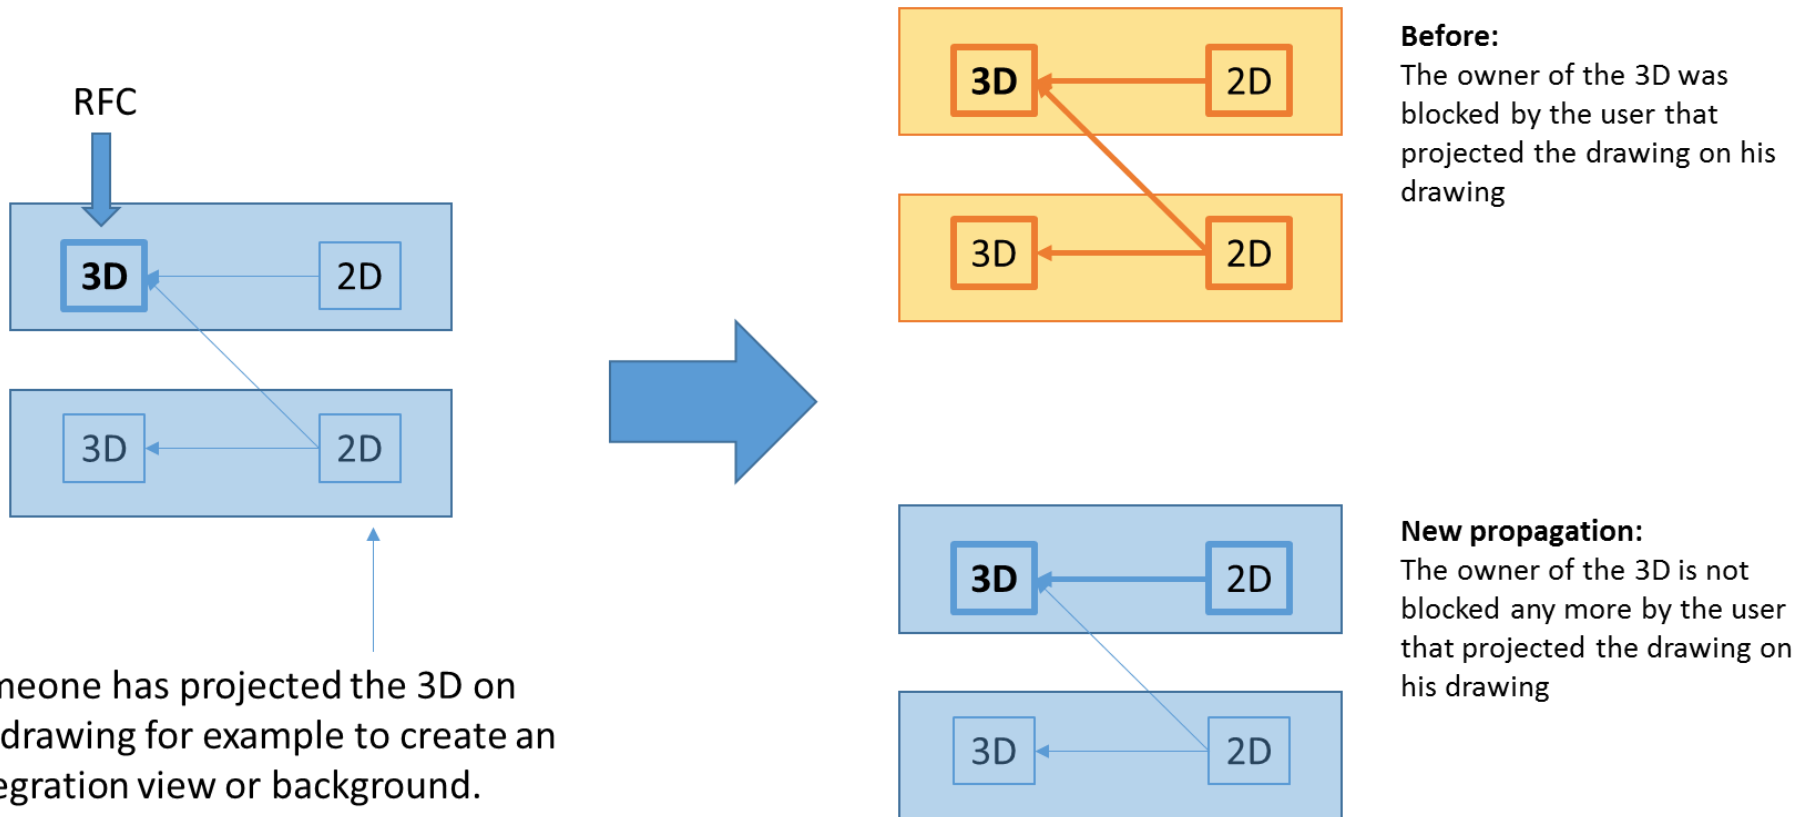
RFC

3D

2D

3D

2D

neone has projected the 3D on drawing for example to create an egration view or background.

3D

2D

3D

2D

Before:
The owner of the 3D was blocked by the user that projected the drawing on his drawing

3D

2D

3D

2D

New propagation:
The owner of the 3D is not blocked any more by the user that projected the drawing on his drawing